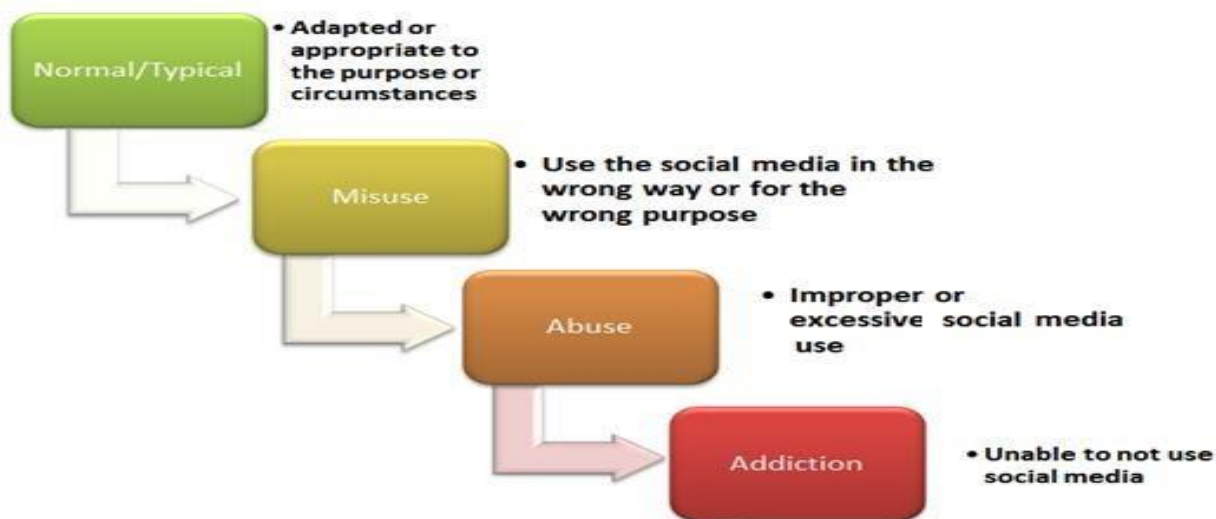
Normal/Typical

• Adapted or appropriate to the purpose or circumstances

Misuse

• Use the social media in the wrong way or for the wrong purpose

Abuse

• Improper or excessive social media use

Addiction

• Unable to not use social media